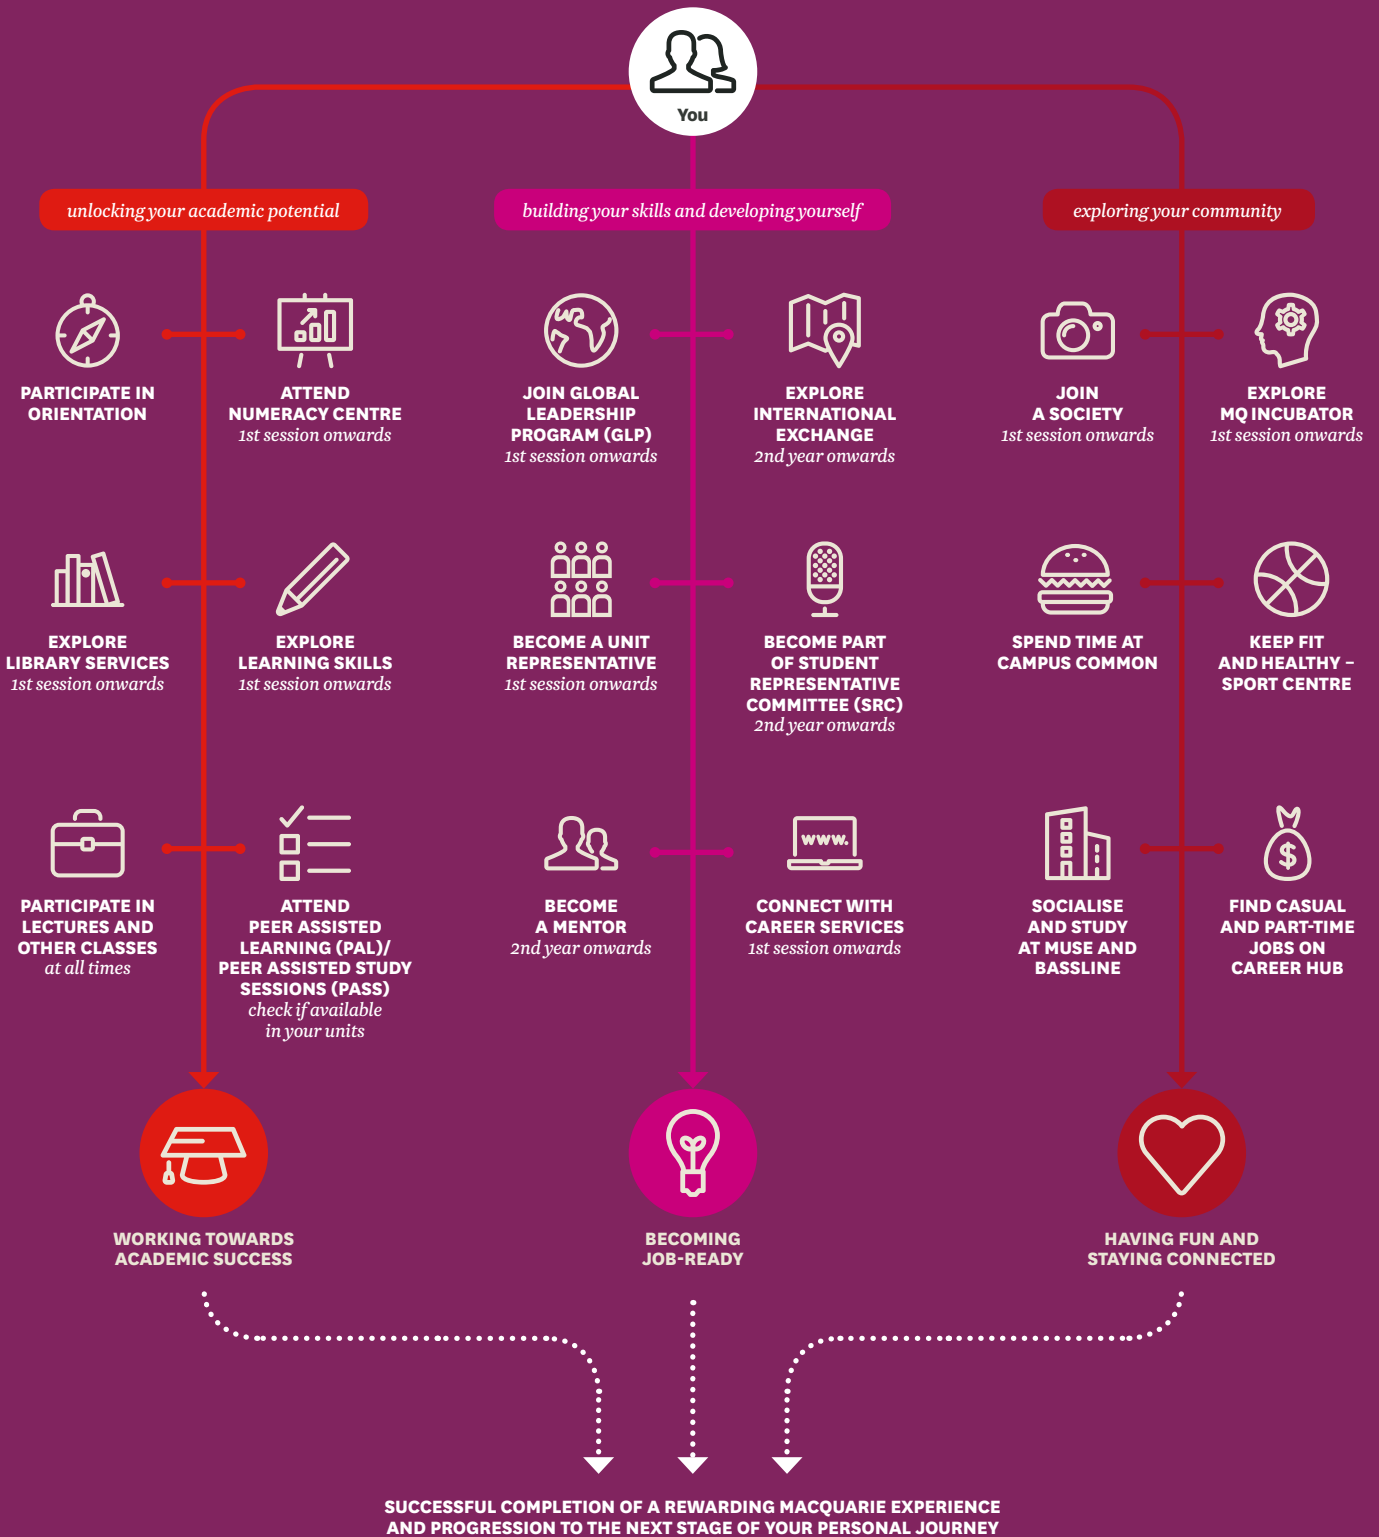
You

unlocking your academic potential

building your skills and developing yourself

exploring your community

PARTICIPATE IN ORIENTATION

ATTEND NUMERACY CENTRE
1st session onwards

JOIN GLOBAL LEADERSHIP PROGRAM (GLP)
1st session onwards

EXPLORE INTERNATIONAL EXCHANGE
2nd year onwards

JOIN A SOCIETY
1st session onwards

EXPLORE MQ INCUBATOR
1st session onwards

EXPLORE LIBRARY SERVICES
1st session onwards

EXPLORE LEARNING SKILLS
1st session onwards

BECOME A UNIT REPRESENTATIVE
1st session onwards

BECOME PART OF STUDENT REPRESENTATIVE COMMITTEE (SRC)
2nd year onwards

SPEND TIME AT CAMPUS COMMON

KEEP FIT AND HEALTHY – SPORT CENTRE

PARTICIPATE IN LECTURES AND OTHER CLASSES
at all times

ATTEND PEER ASSISTED LEARNING (PAL)/ PEER ASSISTED STUDY SESSIONS (PASS)
check if available in your units

BECOME A MENTOR
2nd year onwards

www.

CONNECT WITH CAREER SERVICES
1st session onwards

SOCIALISE AND STUDY AT MUSE AND BASSLINE

$

FIND CASUAL AND PART-TIME JOBS ON CAREER HUB

WORKING TOWARDS ACADEMIC SUCCESS

BECOMING JOB-READY

HAVING FUN AND STAYING CONNECTED

SUCCESSFUL COMPLETION OF A REWARDING MACQUARIE EXPERIENCE AND PROGRESSION TO THE NEXT STAGE OF YOUR PERSONAL JOURNEY